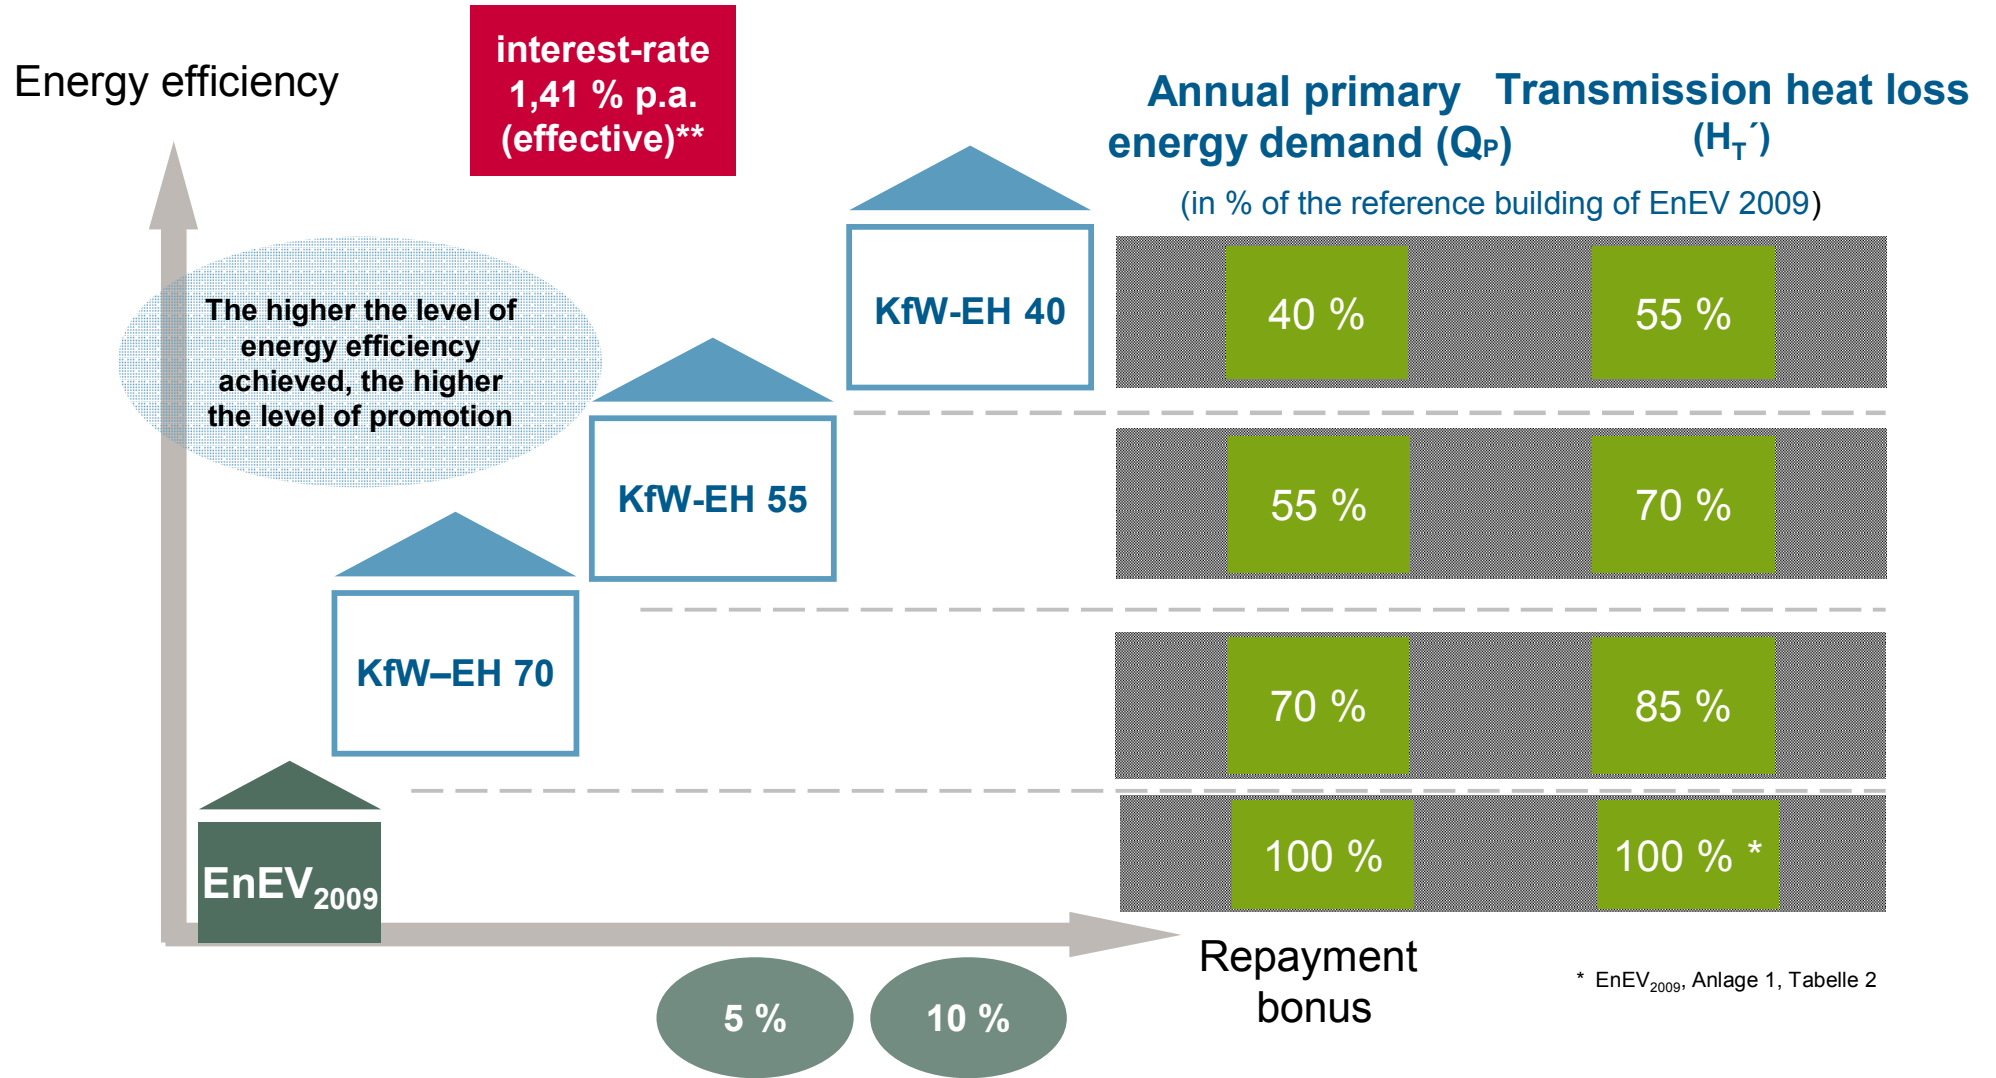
Energy efficiency

interest-rate 1,41 % p.a. (effective)**

Annual primary energy demand ($Q_P$)

Transmission heat loss ($H_T´$)

(in % of the reference building of EnEV 2009)

The higher the level of energy efficiency achieved, the higher the level of promotion

KfW-EH 40

40 %

55 %

KfW-EH 55

55 %

70 %

KfW–EH 70

70 %

85 %

EnEV$_{2009}$

100 %

100 % *

Repayment bonus

5 %

10 %

* EnEV$_{2009}$, Anlage 1, Tabelle 2